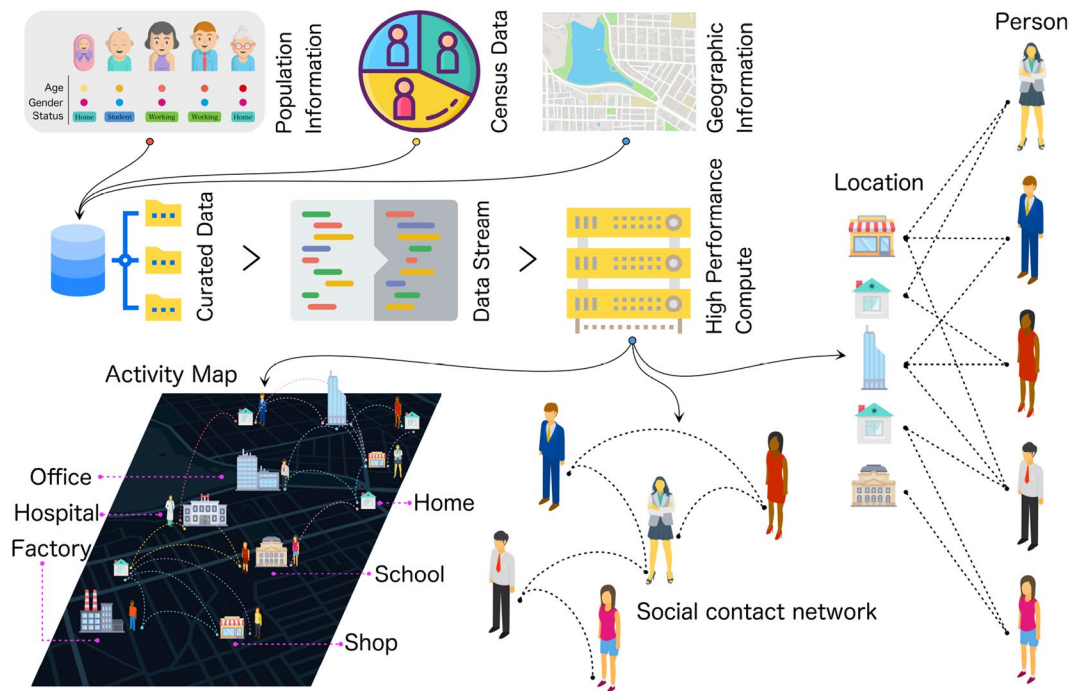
Age
Gender
Status
Home
Student
Working
Working
Home

Population Information

Census Data

Geographic Information

Person

Location

Curated Data

Data Stream

High Performance Compute

Activity Map

Office
Hospital
Factory
Home
School
Shop

Social contact network